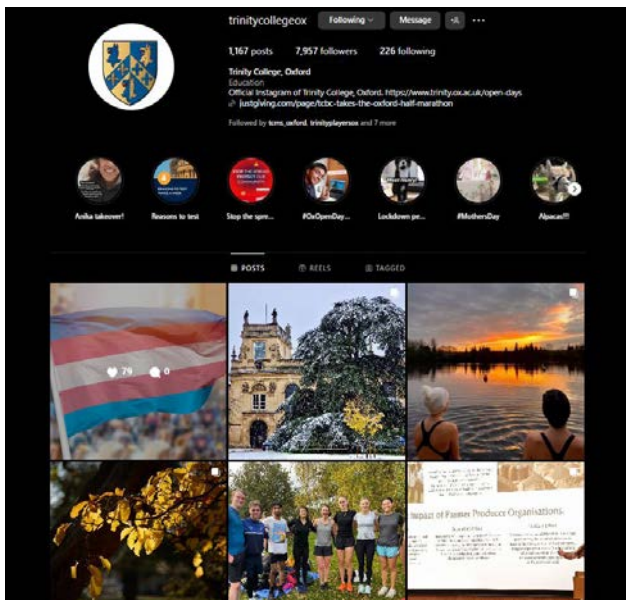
trinitycollegeox Following Message

1,167 posts 7,957 followers 226 following

Trinity College, Oxford
Education
Official Instagram of Trinity College, Oxford. https://www.trinity.ox.ac.uk/open-days
justgiving.com/page/tcbc-takes-the-oxford-half-marathon

Followed by tcms_oxford, trinityplayersox and 7 more

Anika takeover! Reasons to test Stop the spre... #OxOpenDay... Lockdown pe... #MothersDay Alpacas!!!

POSTS REELS TAGGED

79 0

Impact of Farmer Producer Organisations